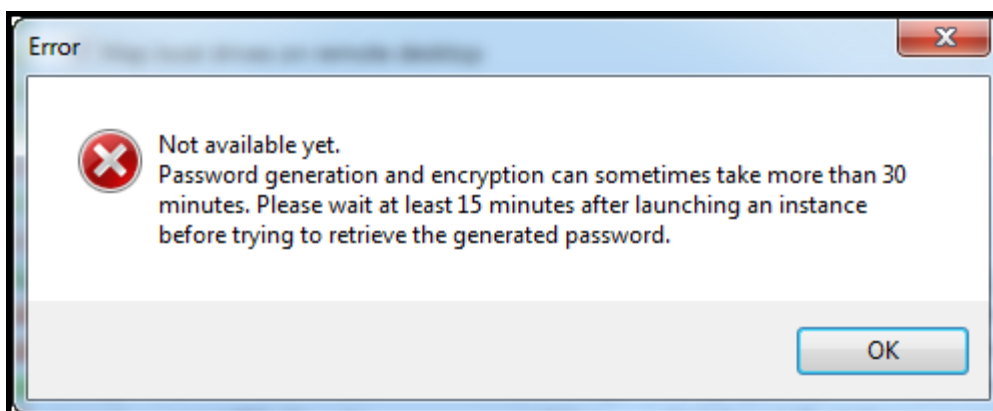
Error

Not available yet.
Password generation and encryption can sometimes take more than 30 minutes. Please wait at least 15 minutes after launching an instance before trying to retrieve the generated password.

OK